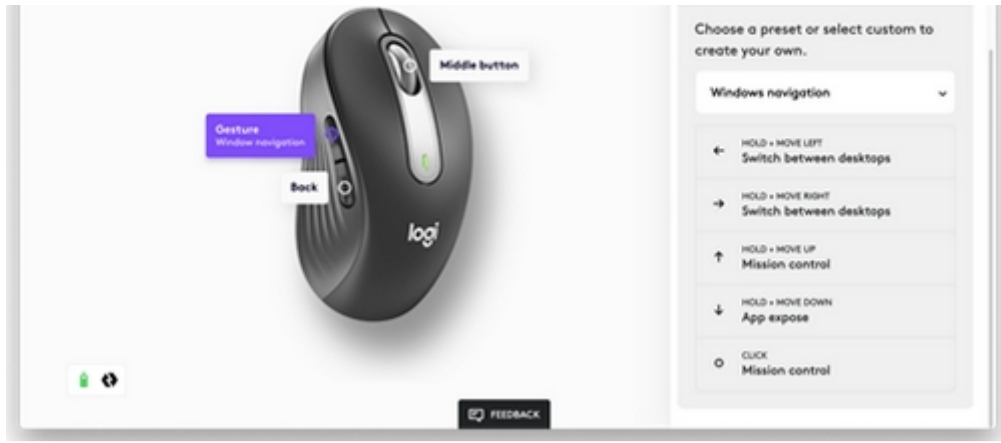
Middle button

Gesture
Window navigation

Back

logi

Choose a preset or select custom to create your own.

Windows navigation

← HOLD + MOVE LEFT
Switch between desktops

→ HOLD + MOVE RIGHT
Switch between desktops

↑ HOLD + MOVE UP
Mission control

↓ HOLD + MOVE DOWN
App expose

○ CLICK
Mission control

FEEDBACK